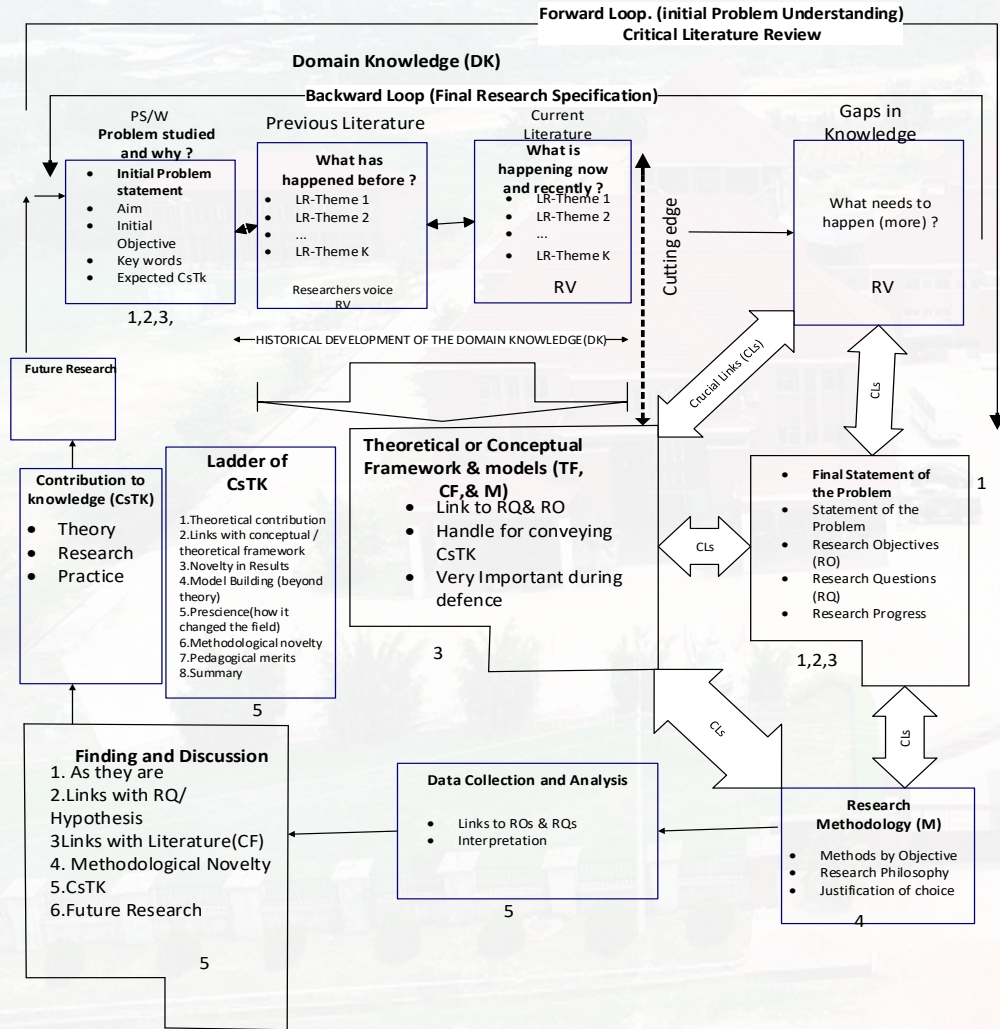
Forward Loop. (initial Problem Understanding)
Critical Literature Review

Domain Knowledge (DK)

Backward Loop (Final Research Specification)

PS/W
Problem studied and why ?

- Initial Problem statement
- Aim
- Initial Objective
- Key words
- Expected CsTk

1,2,3,

Previous Literature

What has happened before ?
- LR-Theme 1
- LR-Theme 2
- ...
- LR-Theme K

Researchers voice
RV

Current Literature

What is happening now and recently ?
- LR-Theme 1
- LR-Theme 2
- ...
- LR-Theme K

RV

Cutting edge

Gaps in Knowledge

What needs to happen (more) ?

RV

HISTORICAL DEVELOPMENT OF THE DOMAIN KNOWLEDGE(DK)

Crucial Links (CLs)

CLs

Future Research

Contribution to knowledge (CsTK)
- Theory
- Research
- Practice

Ladder of CsTK

1.Theoretical contribution
2.Links with conceptual / theoretical framework
3.Novelty in Results
4.Model Building (beyond theory)
5.Prescience(how it changed the field)
6.Methodological novelty
7.Pedagogical merits
8.Summary

5

Theoretical or Conceptual Framework & models (TF, CF,& M)
- Link to RQ& RO
- Handle for conveying CsTK
- Very Important during defence

3

CLs

- Final Statement of the Problem
- Statement of the Problem
- Research Objectives (RO)
- Research Questions (RQ)
- Research Progress

1

1,2,3

CLs

CLs

Finding and Discussion
1. As they are
2.Links with RQ/ Hypothesis
3Links with Literature(CF)
4. Methodological Novelty
5.CsTK
6.Future Research

5

Data Collection and Analysis
- Links to ROs & RQs
- Interpretation

5

Research Methodology (M)
- Methods by Objective
- Research Philosophy
- Justification of choice

4